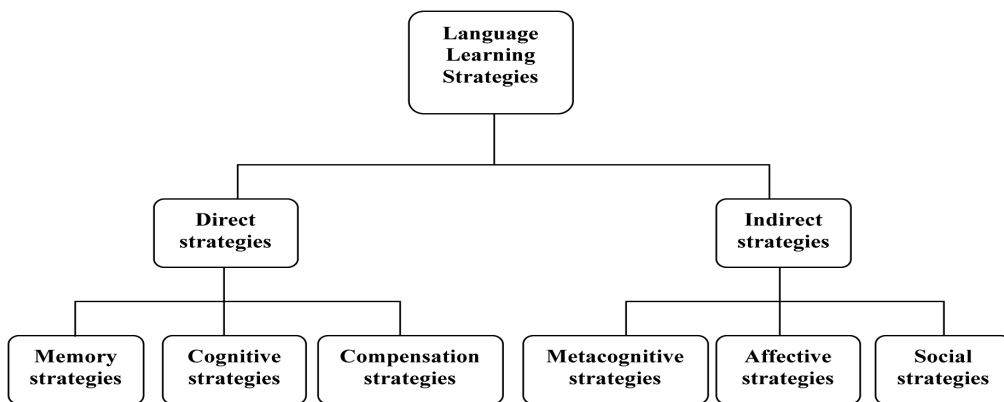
Language Learning Strategies

Direct strategies

Indirect strategies

Memory strategies

Cognitive strategies

Compensation strategies

Metacognitive strategies

Affective strategies

Social strategies